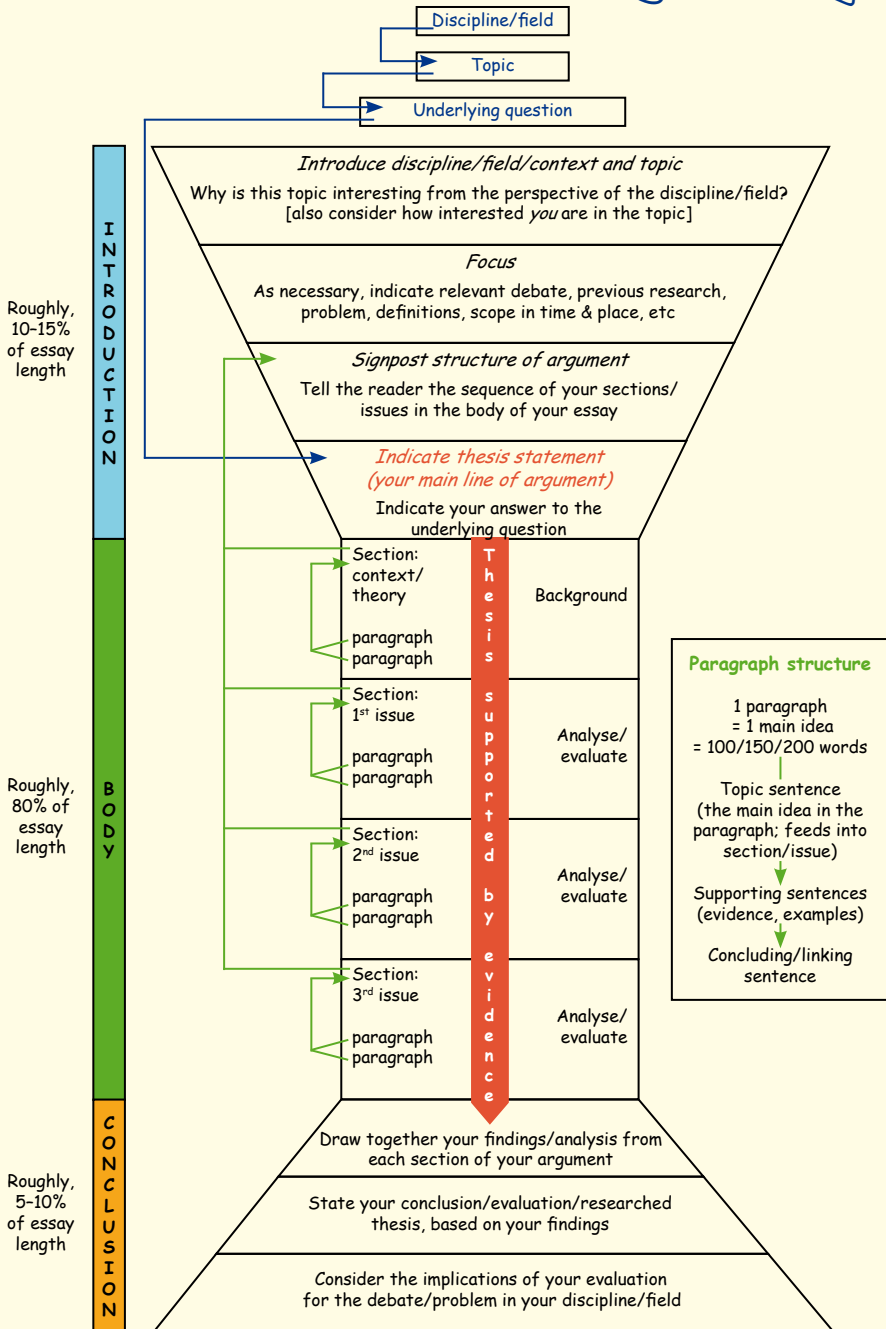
Discipline/field

Topic

Underlying question

INTRODUCTION

Roughly, 10–15% of essay length

*Introduce discipline/field/context and topic*

Why is this topic interesting from the perspective of the discipline/field? [also consider how interested *you* are in the topic]

*Focus*

As necessary, indicate relevant debate, previous research, problem, definitions, scope in time & place, etc

*Signpost structure of argument*

Tell the reader the sequence of your sections/ issues in the body of your essay

*Indicate thesis statement (your main line of argument)*

Indicate your answer to the underlying question

BODY

Roughly, 80% of essay length

Thesis supported by evidence

Section: context/ theory

paragraph
paragraph

Background

Section: 1$^{st}$ issue

paragraph
paragraph

Analyse/ evaluate

Section: 2$^{nd}$ issue

paragraph
paragraph

Analyse/ evaluate

Section: 3$^{rd}$ issue

paragraph
paragraph

Analyse/ evaluate

Paragraph structure

1 paragraph = 1 main idea = 100/150/200 words

Topic sentence (the main idea in the paragraph; feeds into section/issue)

Supporting sentences (evidence, examples)

Concluding/linking sentence

CONCLUSION

Roughly, 5–10% of essay length

Draw together your findings/analysis from each section of your argument

State your conclusion/evaluation/researched thesis, based on your findings

Consider the implications of your evaluation for the debate/problem in your discipline/field